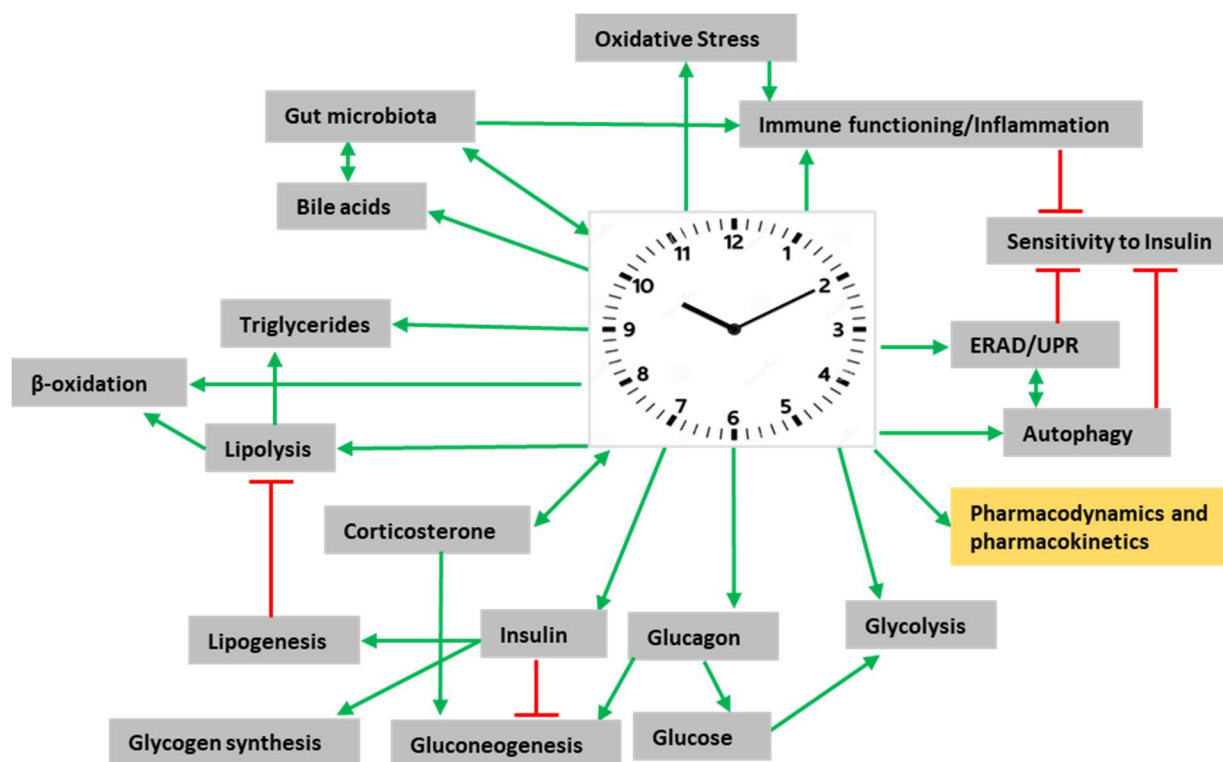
Oxidative Stress

Gut microbiota

Immune functioning/Inflammation

Bile acids

Sensitivity to Insulin

Triglycerides

11 12 1 2 3 4 5 6 7 8 9 10

ERAD/UPR

β-oxidation

Lipolysis

Autophagy

Corticosterone

Pharmacodynamics and pharmacokinetics

Lipogenesis

Insulin

Glucagon

Glycolysis

Glycogen synthesis

Gluconeogenesis

Glucose